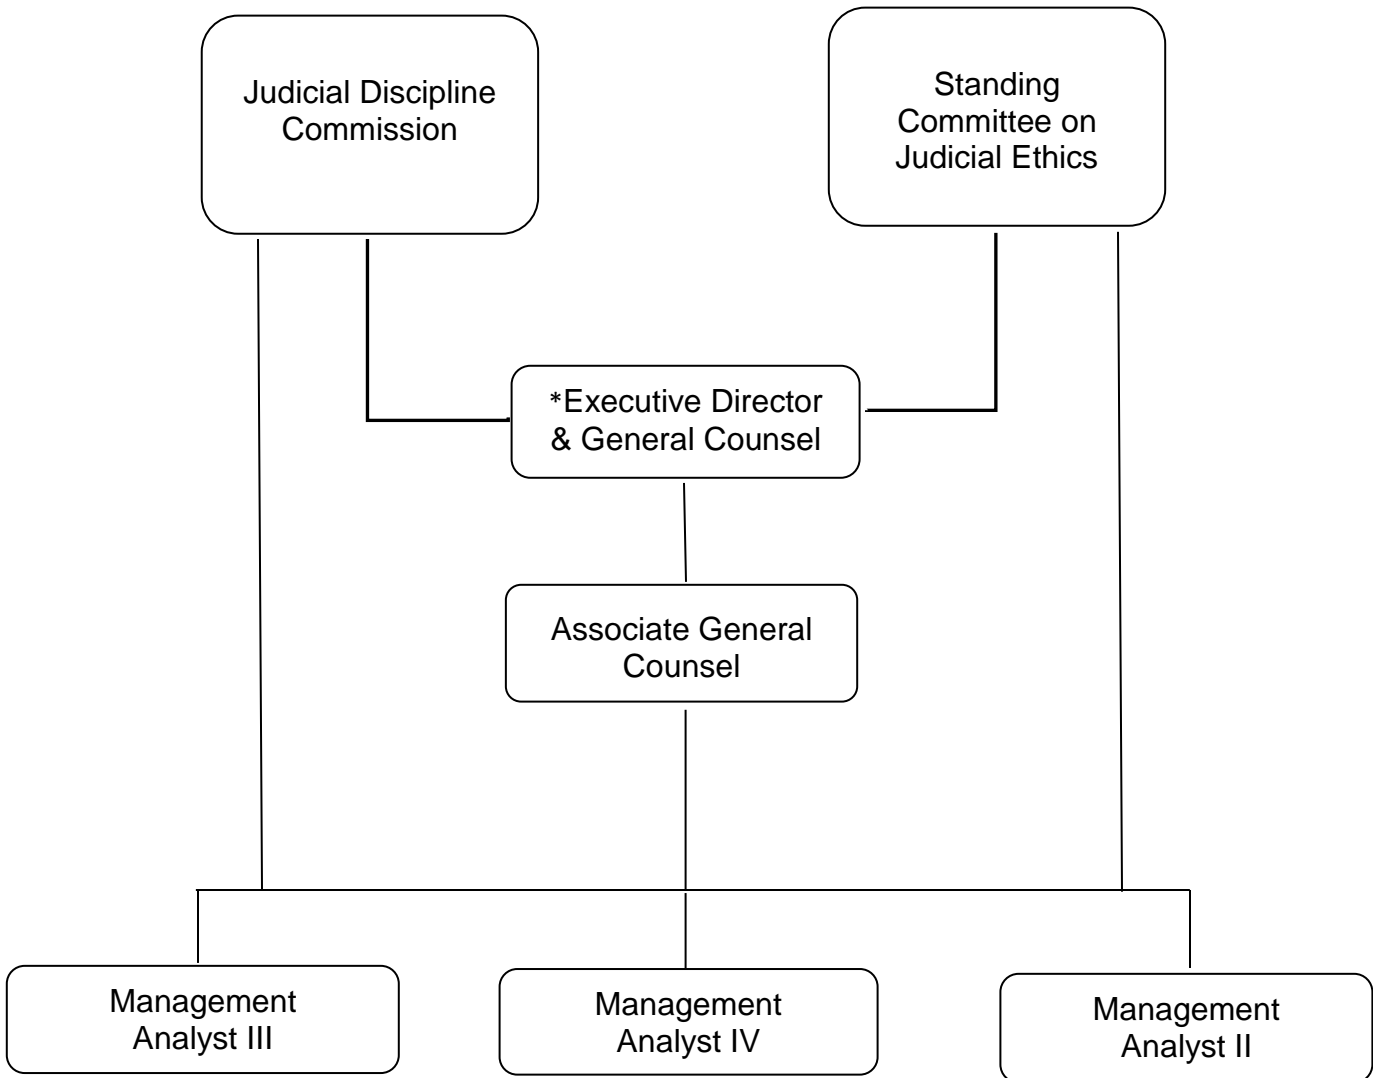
Judicial Discipline Commission

Standing Committee on Judicial Ethics

*Executive Director & General Counsel

Associate General Counsel

Management Analyst III

Management Analyst IV

Management Analyst II